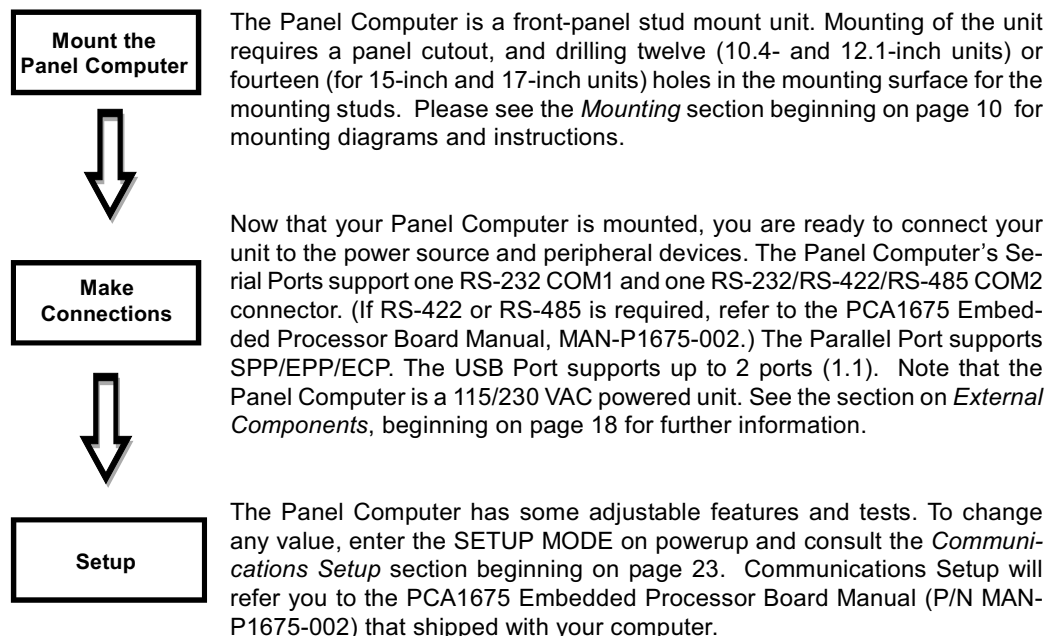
Mount the Panel Computer

The Panel Computer is a front-panel stud mount unit. Mounting of the unit requires a panel cutout, and drilling twelve (10.4- and 12.1-inch units) or fourteen (for 15-inch and 17-inch units) holes in the mounting surface for the mounting studs. Please see the *Mounting* section beginning on page 10 for mounting diagrams and instructions.

Make Connections

Now that your Panel Computer is mounted, you are ready to connect your unit to the power source and peripheral devices. The Panel Computer's Serial Ports support one RS-232 COM1 and one RS-232/RS-422/RS-485 COM2 connector. (If RS-422 or RS-485 is required, refer to the PCA1675 Embedded Processor Board Manual, MAN-P1675-002.) The Parallel Port supports SPP/EPP/ECP. The USB Port supports up to 2 ports (1.1). Note that the Panel Computer is a 115/230 VAC powered unit. See the section on *External Components*, beginning on page 18 for further information.

Setup

The Panel Computer has some adjustable features and tests. To change any value, enter the SETUP MODE on powerup and consult the *Communications Setup* section beginning on page 23. Communications Setup will refer you to the PCA1675 Embedded Processor Board Manual (P/N MAN-P1675-002) that shipped with your computer.